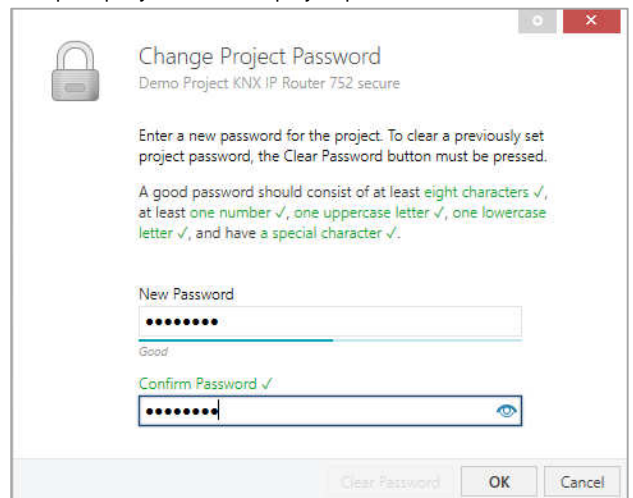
Change Project Password

Demo Project KNX IP Router 752 secure

Enter a new password for the project. To clear a previously set project password, the Clear Password button must be pressed.

A good password should consist of at least eight characters ✓, at least one number ✓, one uppercase letter ✓, one lowercase letter ✓, and have a special character ✓.

New Password

•••••••••

Good

Confirm Password ✓

•••••••••

Clear Password

OK

Cancel